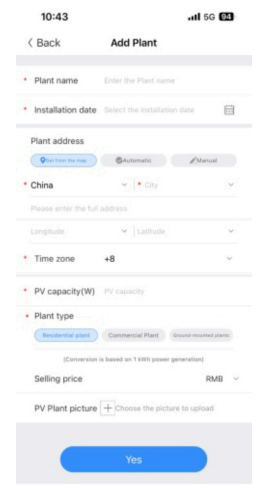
10:43
5G 94

< Back
Add Plant

* Plant name
Enter the Plant name

* Installation date
Select the installation date

Plant address
Get from the map
Automatic
Manual

* China
* City

Please enter the full address

Longitude
Latitude

* Time zone
+8

* PV capacity(W)
PV capacity

* Plant type
Residential plant
Commercial Plant
Ground-mounted plants

(Conversion is based on 1 kWh power generation)

Selling price
RMB

PV Plant picture
+ Choose the picture to upload

Yes